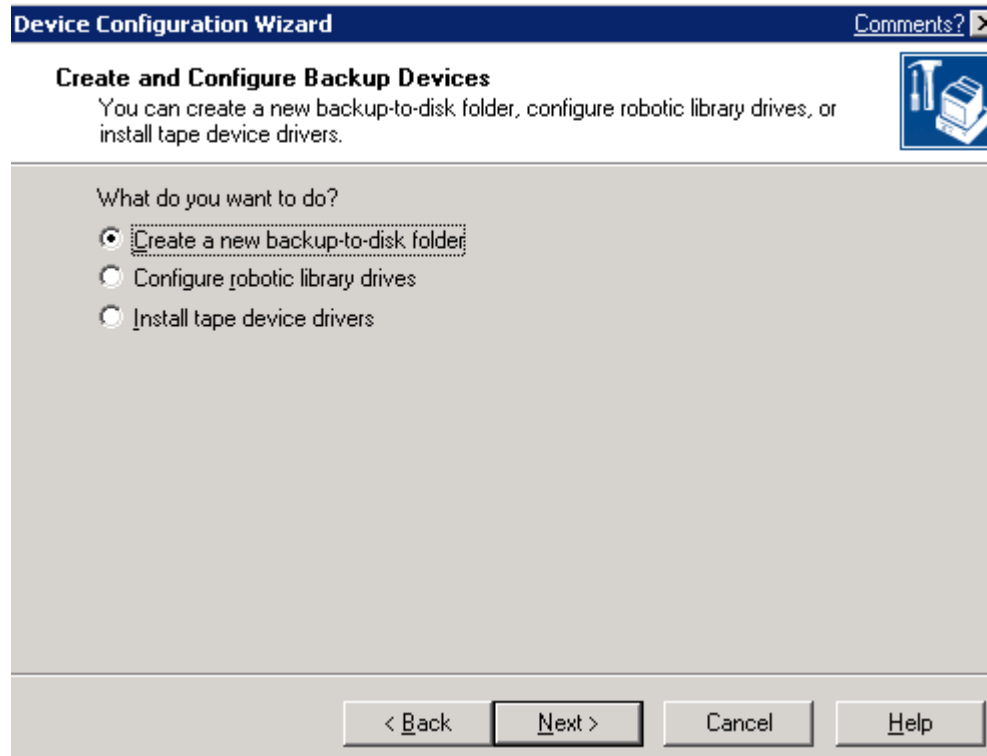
Device Configuration Wizard

Comments?

Create and Configure Backup Devices

You can create a new backup-to-disk folder, configure robotic library drives, or install tape device drivers.

What do you want to do?

Create a new backup-to-disk folder

Configure robotic library drives

Install tape device drivers

< Back

Next >

Cancel

Help